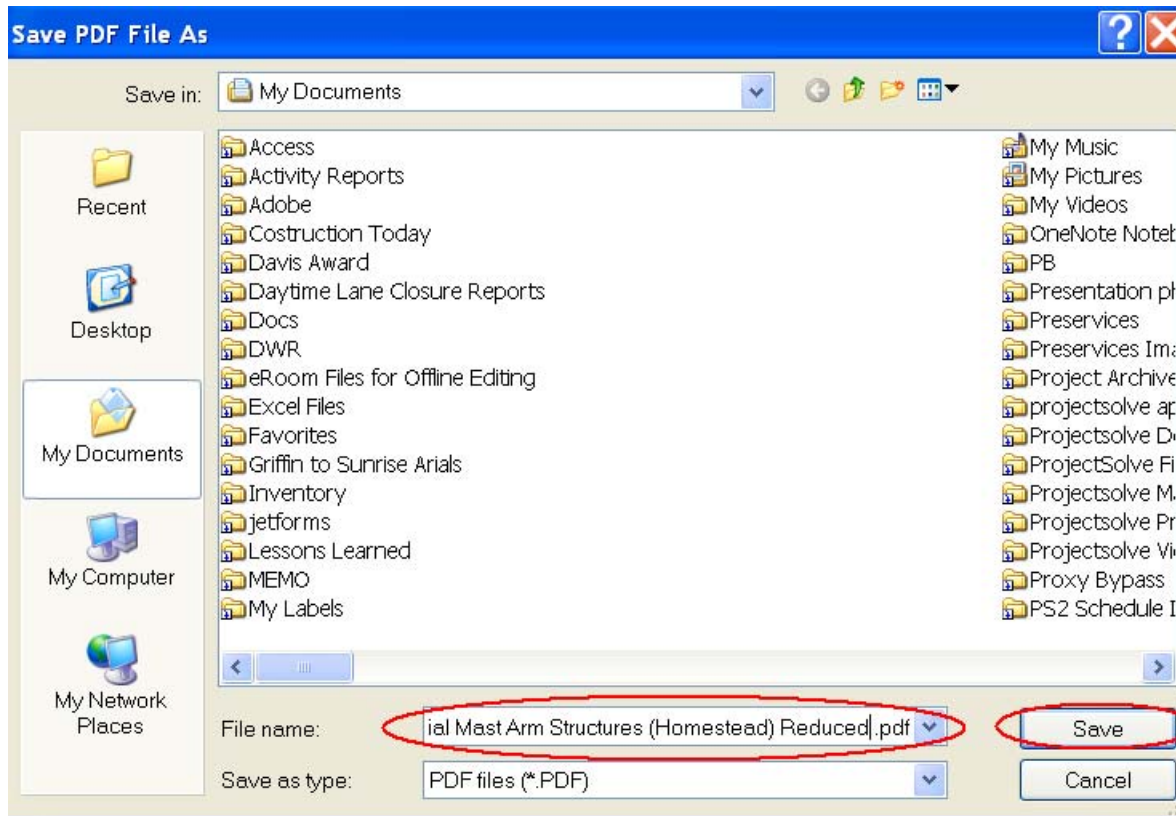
Save PDF File As

Save in: My Documents

Recent

Desktop

My Documents

My Computer

My Network Places

Access
Activity Reports
Adobe
Costruction Today
Davis Award
Daytime Lane Closure Reports
Docs
DWR
eRoom Files for Offline Editing
Excel Files
Favorites
Griffin to Sunrise Arials
Inventory
jetforms
Lessons Learned
MEMO
My Labels

My Music
My Pictures
My Videos
OneNote Noteb
PB
Presentation ph
Preservices
Preservices Ima
Project Archive
projectsolve ap
Projectsolve D
ProjectSolve Fi
Projectsolve M
Projectsolve Pr
Projectsolve Vi
Proxy Bypass
PS2 Schedule I

File name: ial Mast Arm Structures (Homestead) Reduced.pdf

Save as type: PDF files (*.PDF)

Save

Cancel